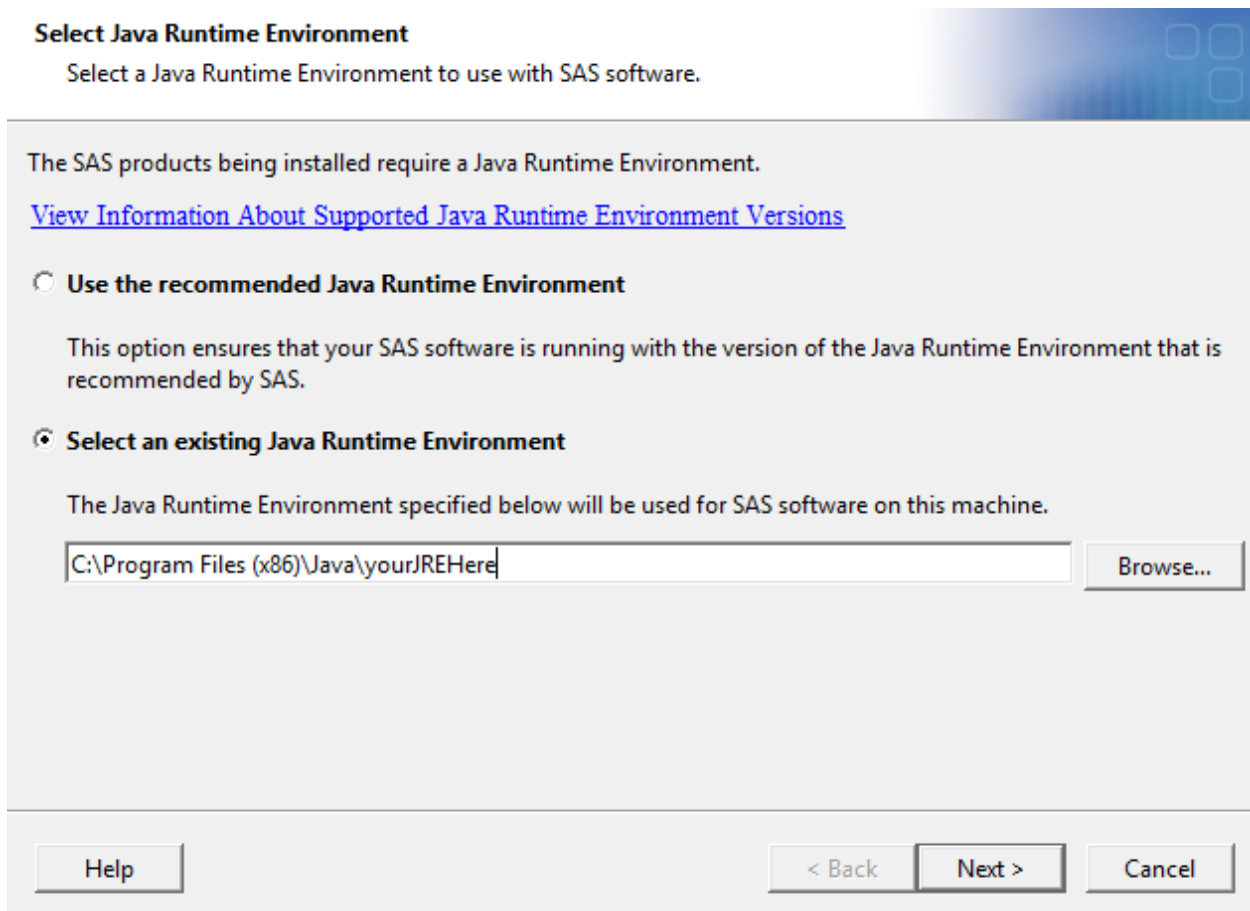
Select Java Runtime Environment

Select a Java Runtime Environment to use with SAS software.

The SAS products being installed require a Java Runtime Environment.

View Information About Supported Java Runtime Environment Versions

Use the recommended Java Runtime Environment

This option ensures that your SAS software is running with the version of the Java Runtime Environment that is recommended by SAS.

Select an existing Java Runtime Environment

The Java Runtime Environment specified below will be used for SAS software on this machine.

C:\Program Files (x86)\Java\yourJREHere

Browse...

Help

< Back

Next >

Cancel